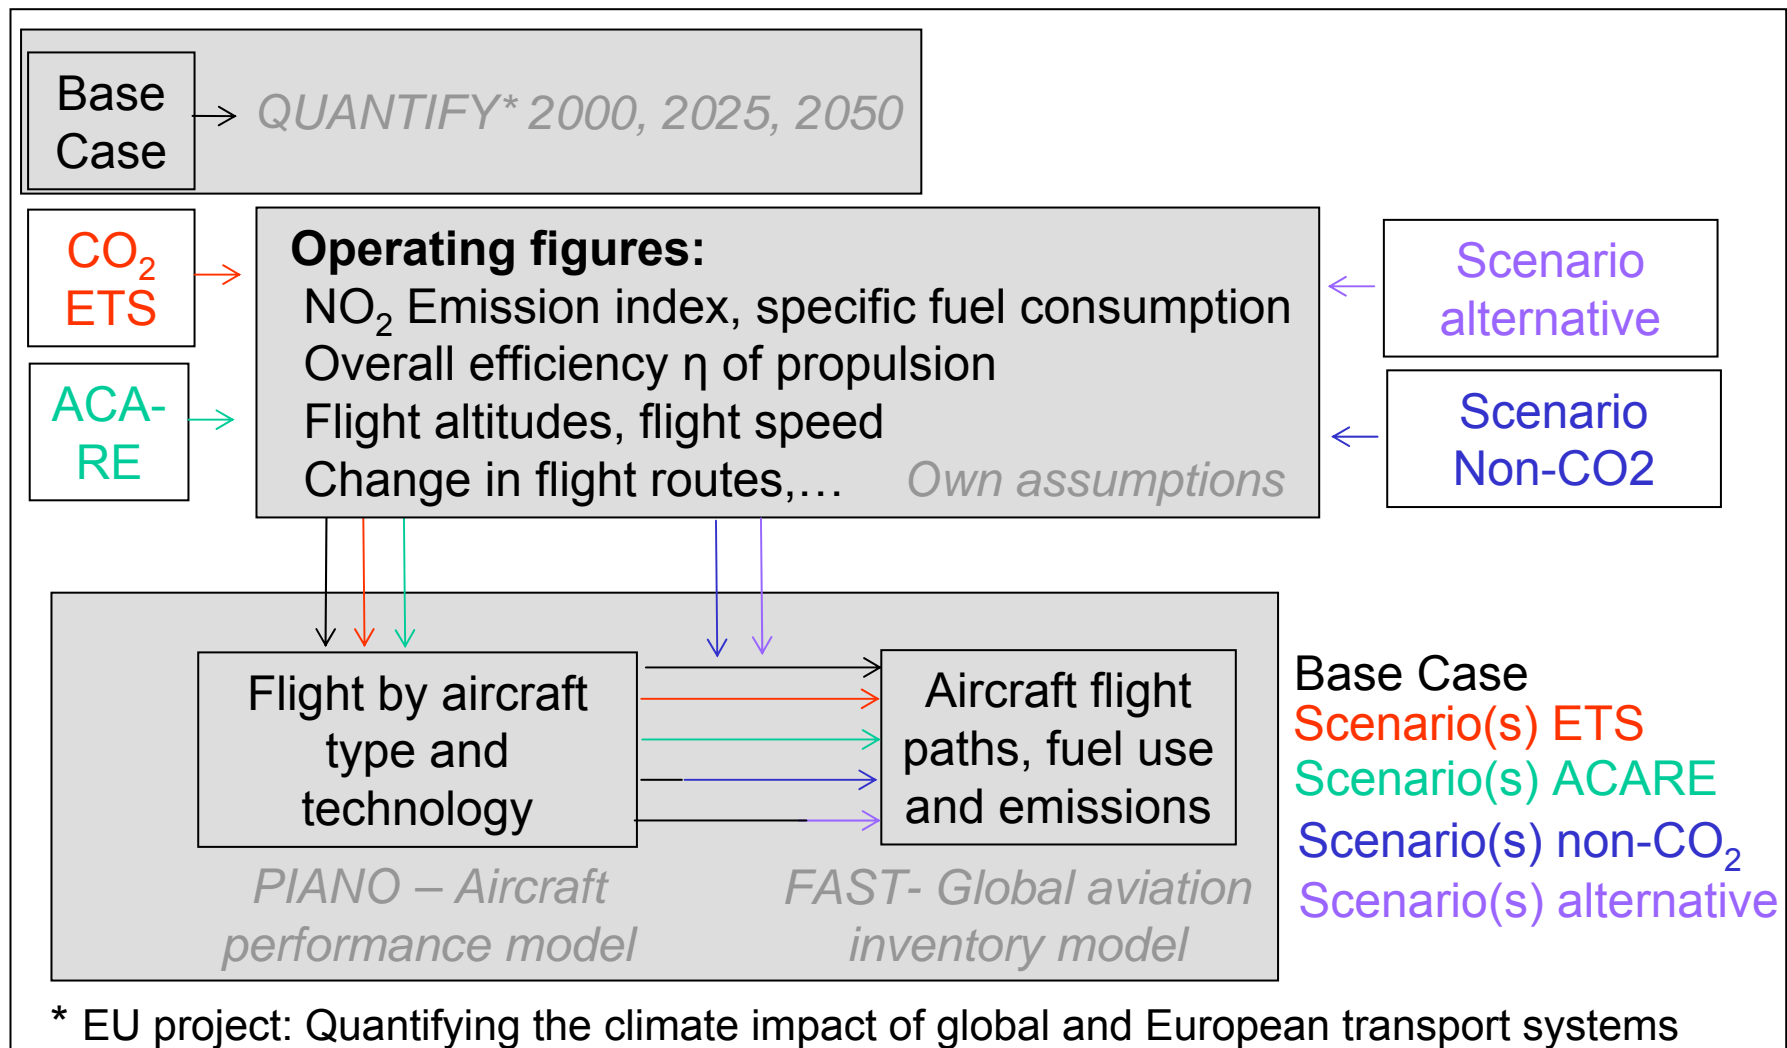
Base Case

QUANTIFY* 2000, 2025, 2050

$CO_2$ ETS

ACA-RE

Operating figures:
$NO_2$ Emission index, specific fuel consumption
Overall efficiency η of propulsion
Flight altitudes, flight speed
Change in flight routes,… Own assumptions

Scenario alternative

Scenario Non-CO2

Flight by aircraft type and technology

Aircraft flight paths, fuel use and emissions

PIANO – Aircraft performance model

FAST- Global aviation inventory model

Base Case
Scenario(s) ETS
Scenario(s) ACARE
Scenario(s) non-$CO_2$
Scenario(s) alternative

* EU project: Quantifying the climate impact of global and European transport systems